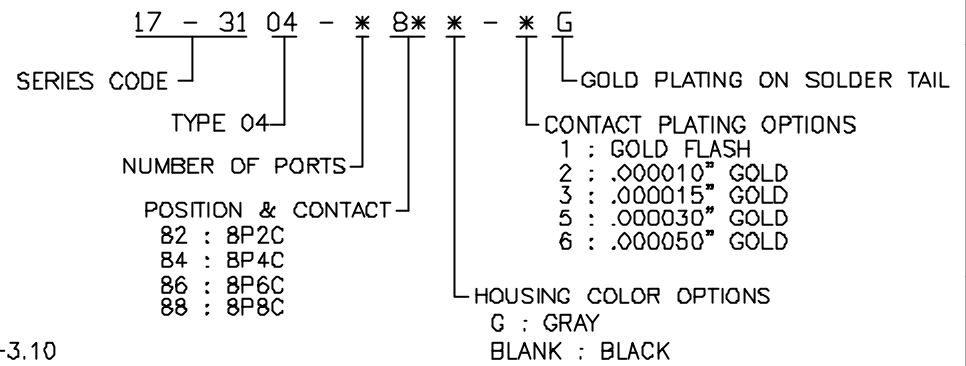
17 - 31 04 - * 8* * - * G

SERIES CODE

TYPE 04

NUMBER OF PORTS

POSITION & CONTACT
82 : 8P2C
84 : 8P4C
86 : 8P6C
88 : 8P8C

GOLD PLATING ON SOLDER TAIL

CONTACT PLATING OPTIONS
1 : GOLD FLASH
2 : .000010" GOLD
3 : .000015" GOLD
5 : .000030" GOLD
6 : .000050" GOLD

HOUSING COLOR OPTIONS
G : GRAY
BLANK : BLACK

-3.10